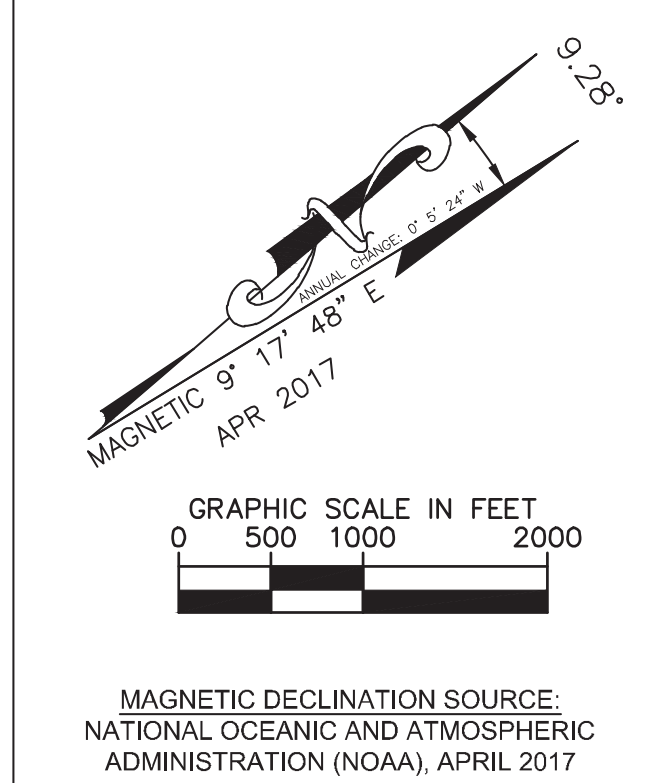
9.28°

ANNUAL CHANGE: 0° 5' 24" W

MAGNETIC 9° 17' 48" E
APR 2017

GRAPHIC SCALE IN FEET
0 500 1000 2000

MAGNETIC DECLINATION SOURCE:
NATIONAL OCEANIC AND ATMOSPHERIC ADMINISTRATION (NOAA), APRIL 2017